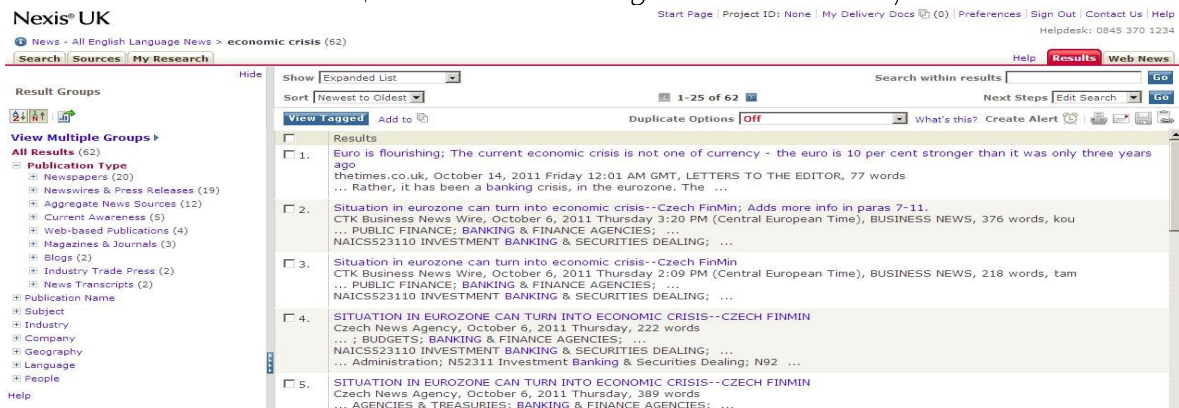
Nexis® UK

Start Page | Project ID: None | My Delivery Docs (0) | Preferences | Sign Out | Contact Us | Help
Helpdesk: 0845 370 1234

News - All English Language News > economic crisis (62)

Search | Sources | My Research

Help | Results | Web News

Hide

Result Groups

View Multiple Groups ▸
All Results (62)
Publication Type
Newspapers (20)
Newswires & Press Releases (19)
Aggregate News Sources (12)
Current Awareness (5)
Web-based Publications (4)
Magazines & Journals (3)
Blogs (2)
Industry Trade Press (2)
News Transcripts (2)
Publication Name
Subject
Industry
Company
Geography
Language
People
Help

Show Expanded List
Sort Newest to Oldest
1-25 of 62
Search within results Go
Next Steps Edit Search Go

View Tagged Add to
Duplicate Options Off
What's this? Create Alert

Results

1. Euro is flourishing; The current economic crisis is not one of currency - the euro is 10 per cent stronger than it was only three years ago
thetimes.co.uk, October 14, 2011 Friday 12:01 AM GMT, LETTERS TO THE EDITOR, 77 words
... Rather, it has been a banking crisis, in the eurozone. The ...

2. Situation in eurozone can turn into economic crisis--Czech FinMin; Adds more info in paras 7-11.
CTK Business News Wire, October 6, 2011 Thursday 3:20 PM (Central European Time), BUSINESS NEWS, 376 words, kou
... PUBLIC FINANCE; BANKING & FINANCE AGENCIES; ...
NAICS523110 INVESTMENT BANKING & SECURITIES DEALING; ...

3. Situation in eurozone can turn into economic crisis--Czech FinMin
CTK Business News Wire, October 6, 2011 Thursday 2:09 PM (Central European Time), BUSINESS NEWS, 218 words, tam
... PUBLIC FINANCE; BANKING & FINANCE AGENCIES; ...
NAICS523110 INVESTMENT BANKING & SECURITIES DEALING; ...

4. SITUATION IN EUROZONE CAN TURN INTO ECONOMIC CRISIS--CZECH FINMIN
Czech News Agency, October 6, 2011 Thursday, 222 words
... ; BUDGETS; BANKING & FINANCE AGENCIES; ...
NAICS523110 INVESTMENT BANKING & SECURITIES DEALING; ...
... Administration; N52311 Investment Banking & Securities Dealing; N92 ...

5. SITUATION IN EUROZONE CAN TURN INTO ECONOMIC CRISIS--CZECH FINMIN
Czech News Agency, October 6, 2011 Thursday, 389 words
... AGENCIES & TREASURIES; BANKING & FINANCE AGENCIES; ...